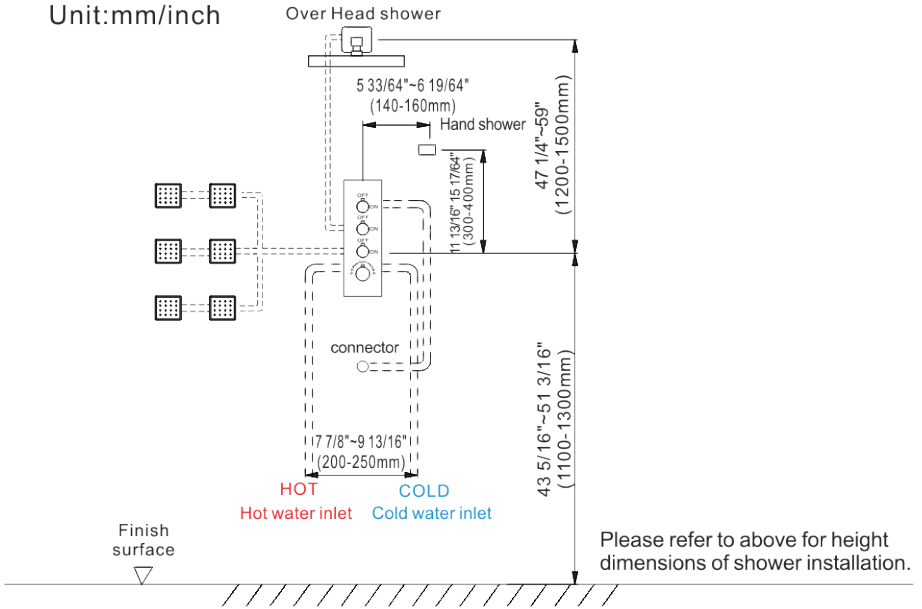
Unit:mm/inch

Over Head shower

5 33/64"~6 19/64"
(140-160mm)

Hand shower

11 13/16" 15 17/64"
(300-400mm)

47 1/4"~59"
(1200-1500mm)

OFF
ON
OFF
ON
OFF
ON

connector

43 5/16"~51 3/16"
(1100-1300mm)

7 7/8"~9 13/16"
(200-250mm)

HOT
Hot water inlet

COLD
Cold water inlet

Finish surface

Please refer to above for height dimensions of shower installation.